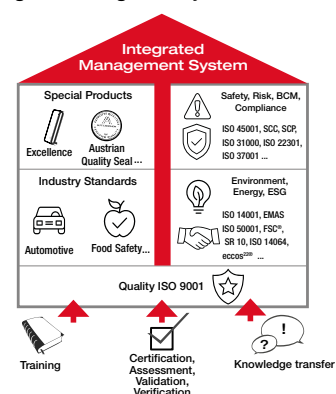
Integrated Management System

Special Products

Excellence

AUSTRIAN

Austrian Quality Seal ...

Industry Standards

Automotive

Food Safety...

Safety, Risk, BCM, Compliance

ISO 45001, SCC, SCP, ISO 31000, ISO 22301, ISO 37001 ...

Environment, Energy, ESG

ISO 14001, EMAS ISO 50001, FSC®, SR 10, ISO 14064, eccos$^{220}$ ...

Quality ISO 9001

Training

Certification, Assessment, Validation, Verification

?

!

Knowledge transfer